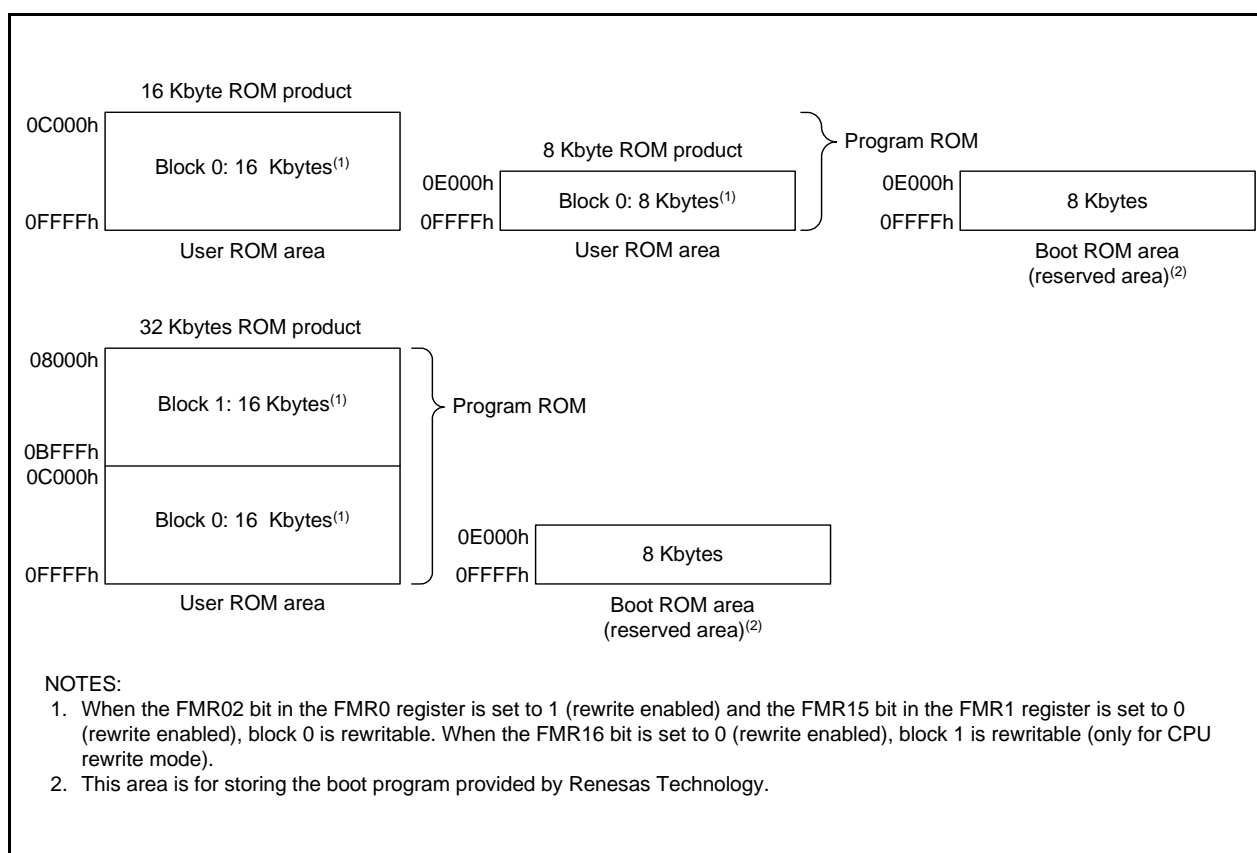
16 Kbyte ROM product

0C000h

Block 0: 16 Kbytes$^{(1)}$

0FFFFh

User ROM area

8 Kbyte ROM product

0E000h

Block 0: 8 Kbytes$^{(1)}$

0FFFFh

User ROM area

Program ROM

0E000h

8 Kbytes

0FFFFh

Boot ROM area (reserved area)$^{(2)}$

32 Kbytes ROM product

08000h

Block 1: 16 Kbytes$^{(1)}$

0BFFFh

0C000h

Block 0: 16 Kbytes$^{(1)}$

0FFFFh

User ROM area

Program ROM

0E000h

8 Kbytes

0FFFFh

Boot ROM area (reserved area)$^{(2)}$

NOTES:
1. When the FMR02 bit in the FMR0 register is set to 1 (rewrite enabled) and the FMR15 bit in the FMR1 register is set to 0 (rewrite enabled), block 0 is rewritable. When the FMR16 bit is set to 0 (rewrite enabled), block 1 is rewritable (only for CPU rewrite mode).
2. This area is for storing the boot program provided by Renesas Technology.